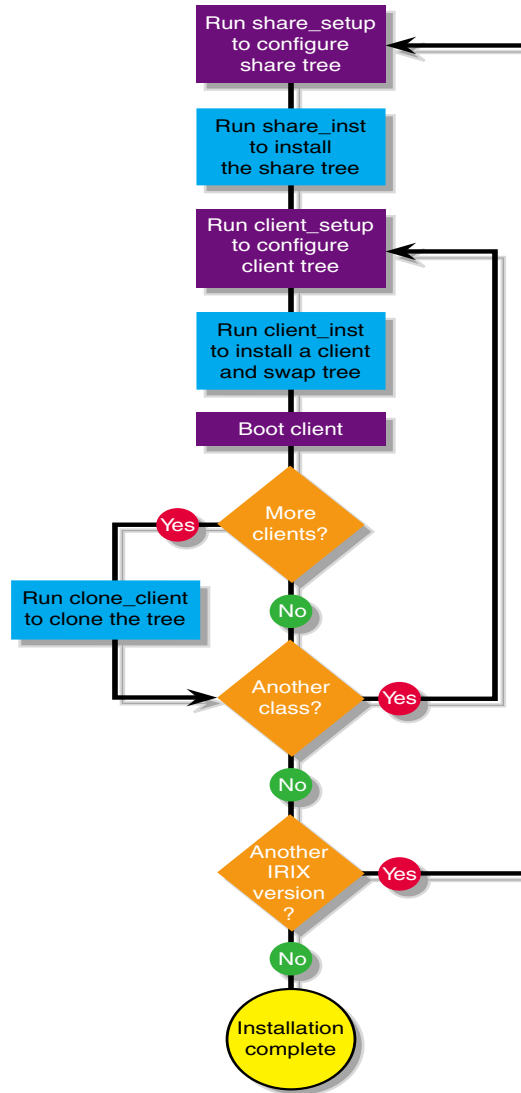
Run share_setup to configure share tree

Run share_inst to install the share tree

Run client_setup to configure client tree

Run client_inst to install a client and swap tree

Boot client

More clients?

Yes

Run clone_client to clone the tree

No

Another class?

Yes

No

Another IRIX version ?

Yes

No

Installation complete